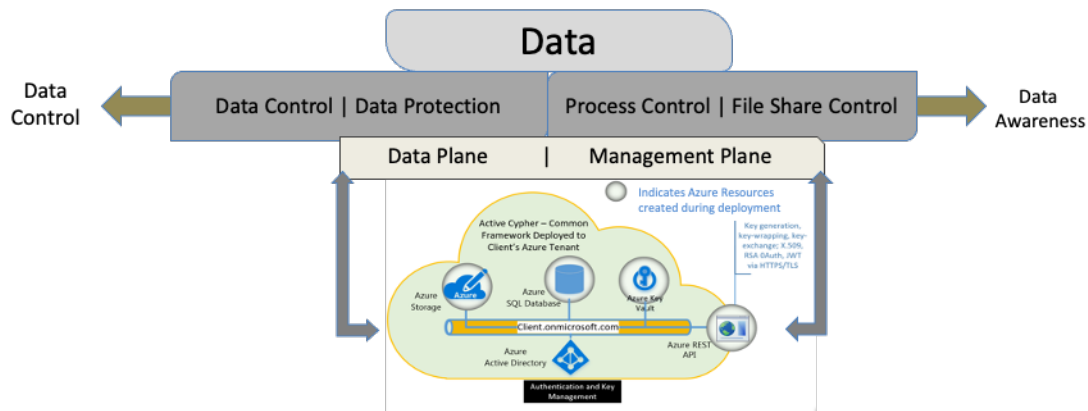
Data

Data Control

Data Control | Data Protection

Process Control | File Share Control

Data Awareness

Data Plane | Management Plane

Indicates Azure Resources created during deployment

Active Cypher – Common Framework Deployed to Client's Azure Tenant

Key generation, key-wrapping, key-exchange; X.509, RSA 0Auth, JWT via HTTPS/TLS

Azure Storage

Azure

Azure SQL Database

Azure Key Vault

Client.onmicrosoft.com

Azure REST API

Azure Active Directory

Authentication and Key Management